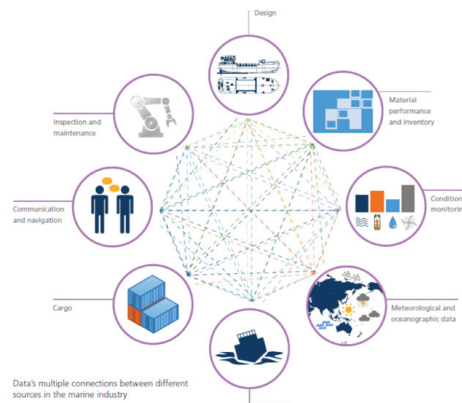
Design

Inspection and maintenance

Material performance and inventory

Communication and navigation

Condition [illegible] monitori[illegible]

Cargo

Meteorological and oceanographic data

Data's multiple connections between different sources in the marine industry